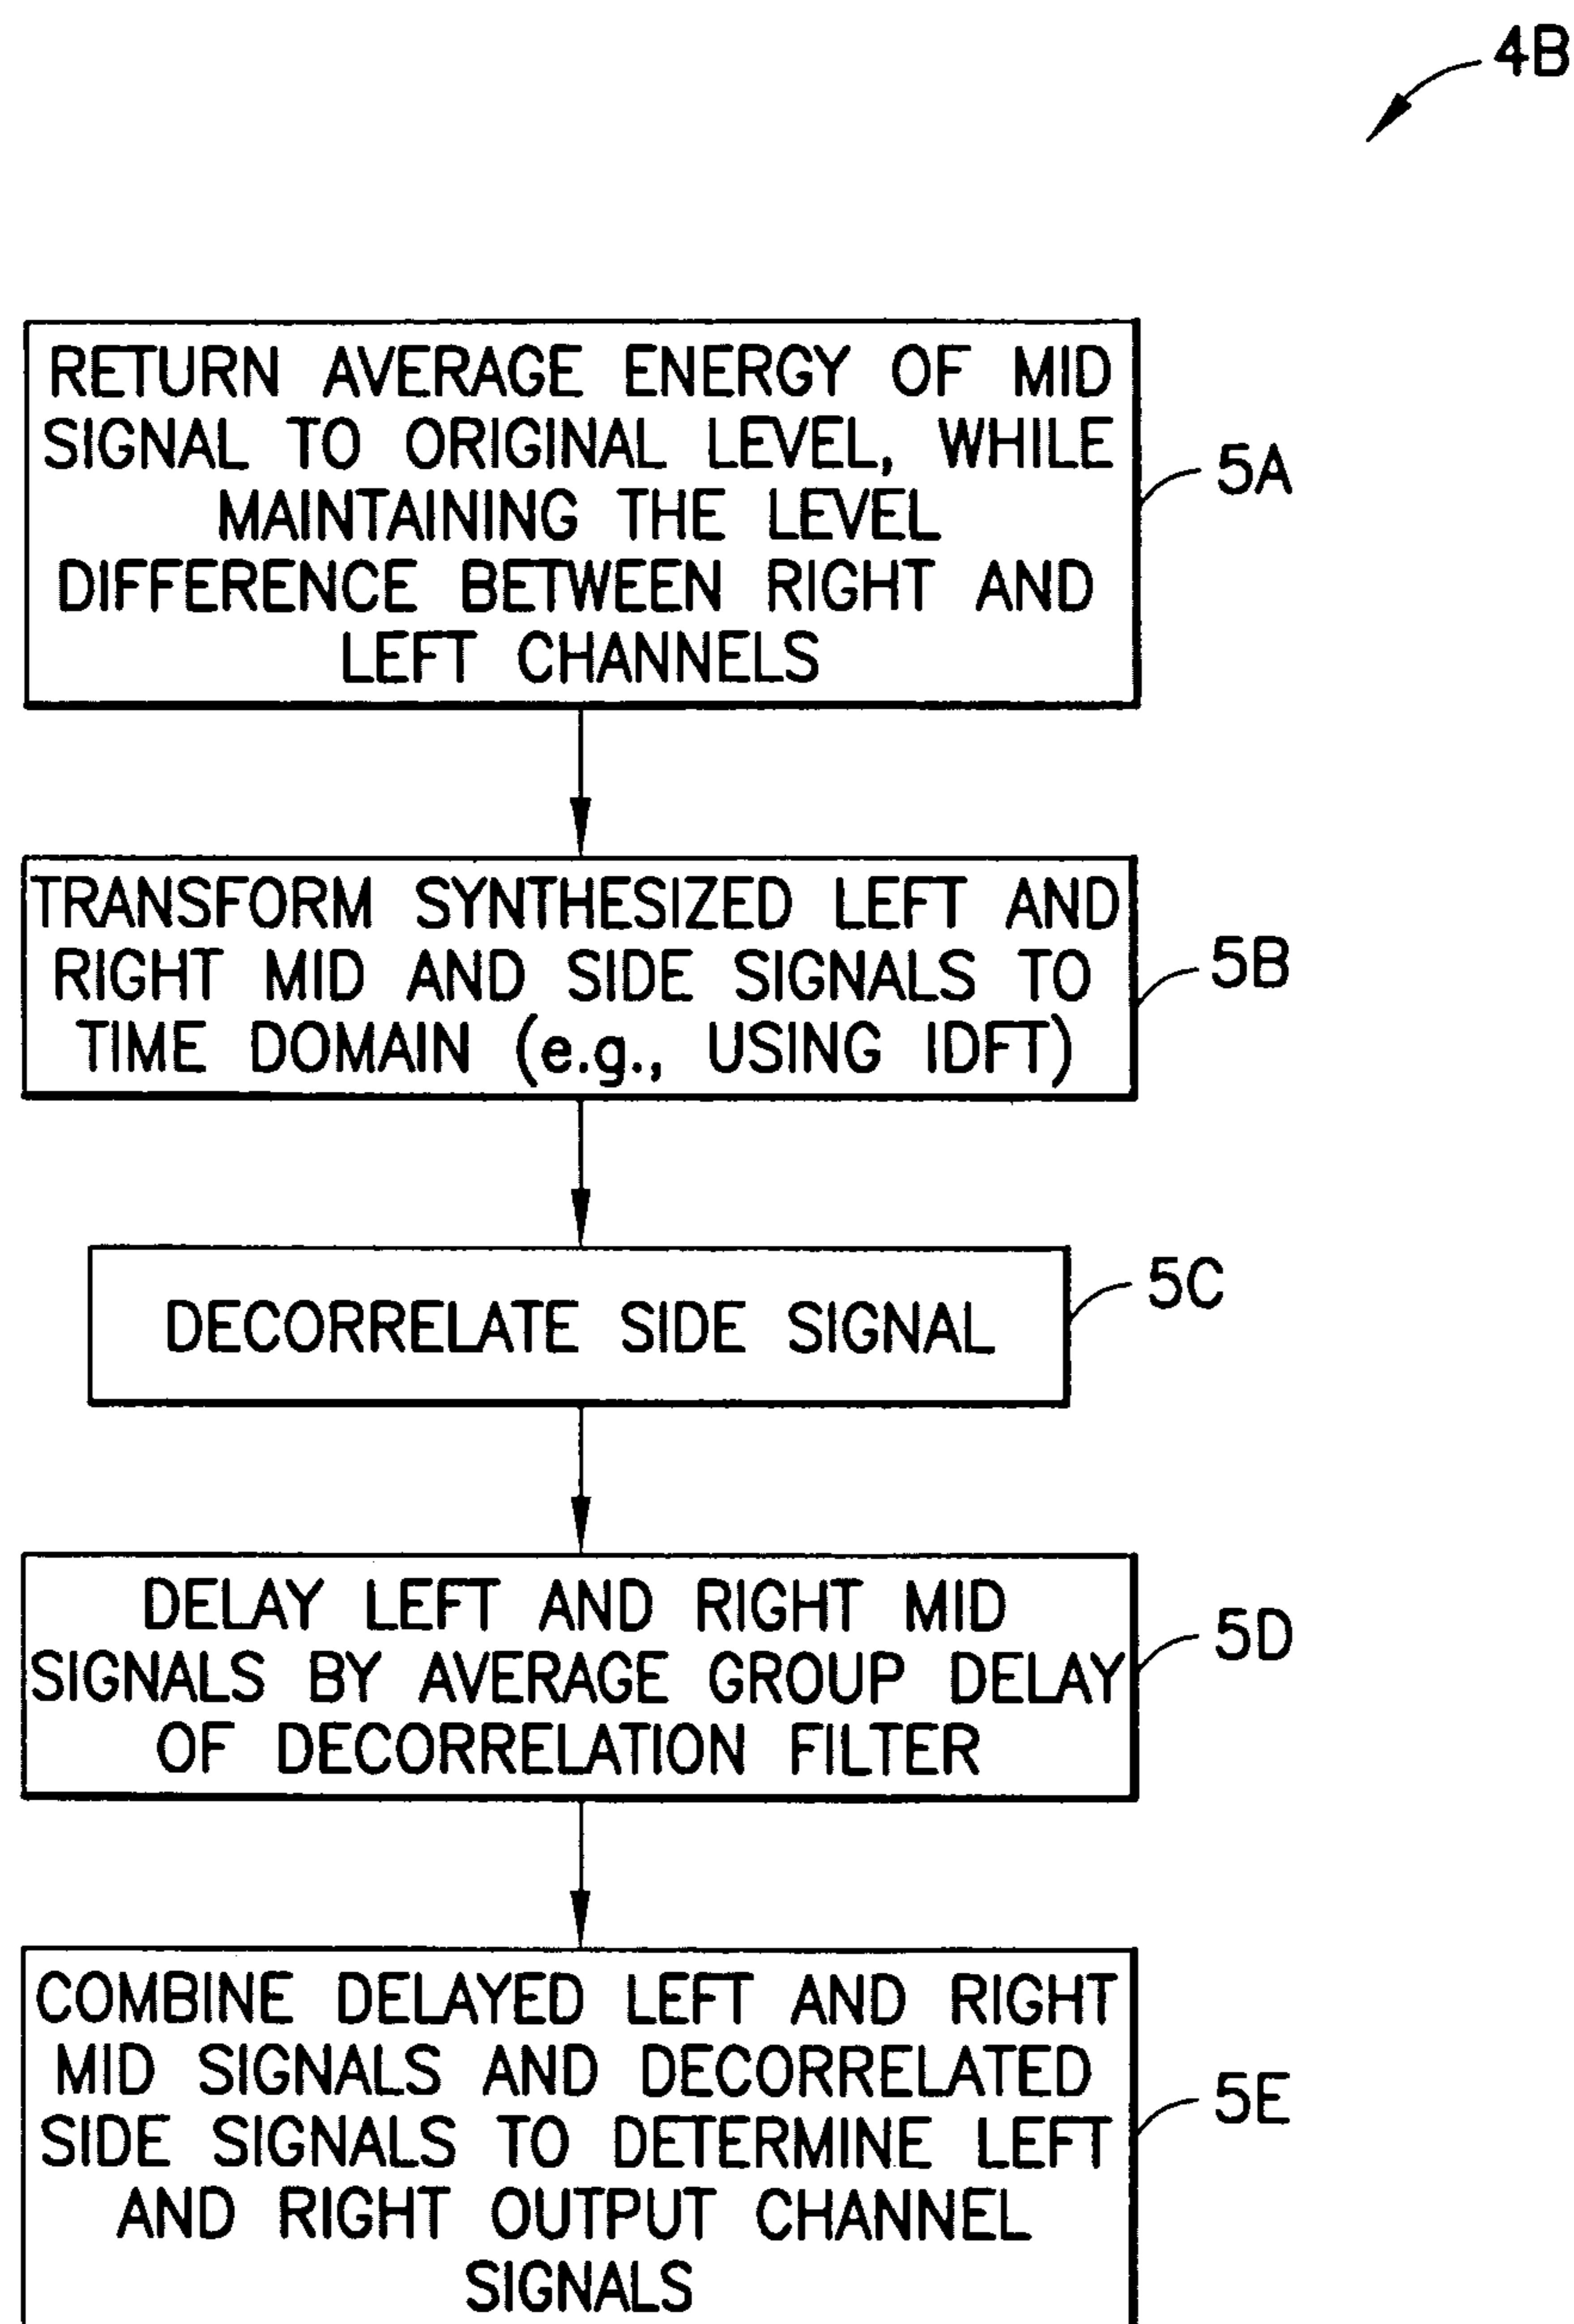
4B

RETURN AVERAGE ENERGY OF MID SIGNAL TO ORIGINAL LEVEL, WHILE MAINTAINING THE LEVEL DIFFERENCE BETWEEN RIGHT AND LEFT CHANNELS

5A

TRANSFORM SYNTHESIZED LEFT AND RIGHT MID AND SIDE SIGNALS TO TIME DOMAIN (e.g., USING IDFT)

5B

DECORRELATE SIDE SIGNAL

5C

DELAY LEFT AND RIGHT MID SIGNALS BY AVERAGE GROUP DELAY OF DECORRELATION FILTER

5D

COMBINE DELAYED LEFT AND RIGHT MID SIGNALS AND DECORRELATED SIDE SIGNALS TO DETERMINE LEFT AND RIGHT OUTPUT CHANNEL SIGNALS

5E